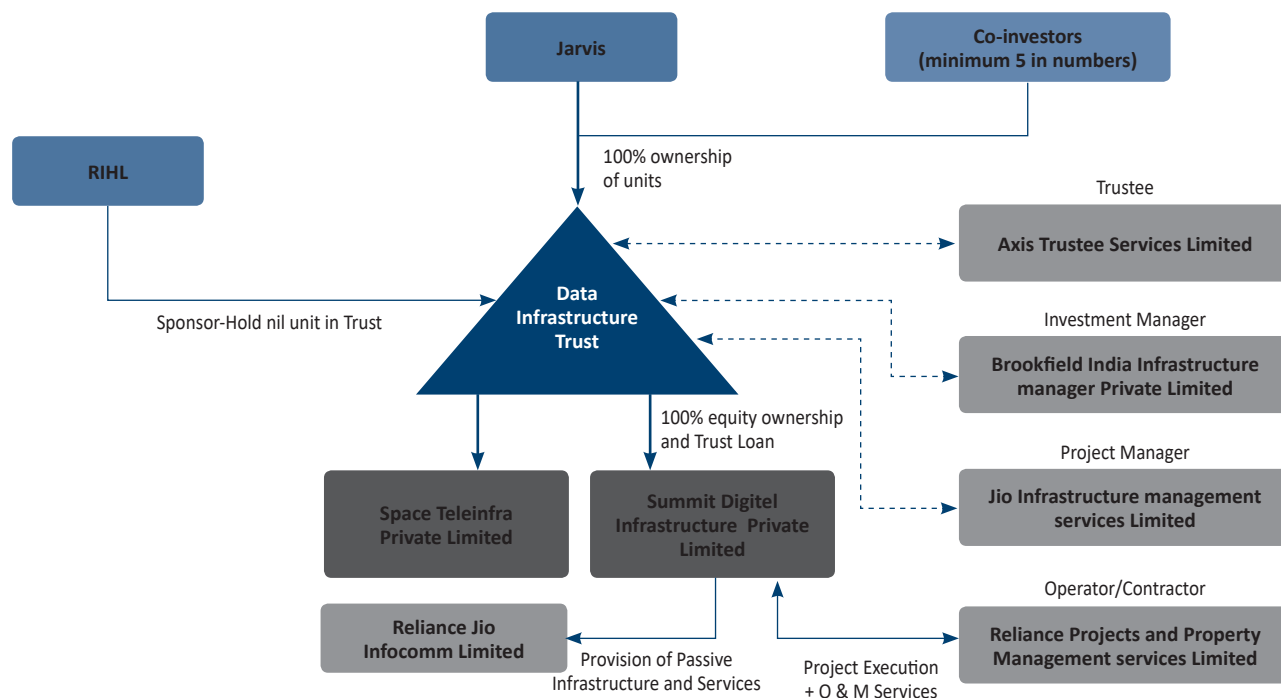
Jarvis

Co-investors (minimum 5 in numbers)

RIHL

100% ownership of units

Trustee

Axis Trustee Services Limited

Data Infrastructure Trust

Sponsor-Hold nil unit in Trust

Investment Manager

Brookfield India Infrastructure manager Private Limited

100% equity ownership and Trust Loan

Project Manager

Space Teleinfra Private Limited

Summit Digitel Infrastructure Private Limited

Jio Infrastructure management services Limited

Operator/Contractor

Reliance Jio Infocomm Limited

Reliance Projects and Property Management services Limited

Provision of Passive Infrastructure and Services

Project Execution + O & M Services